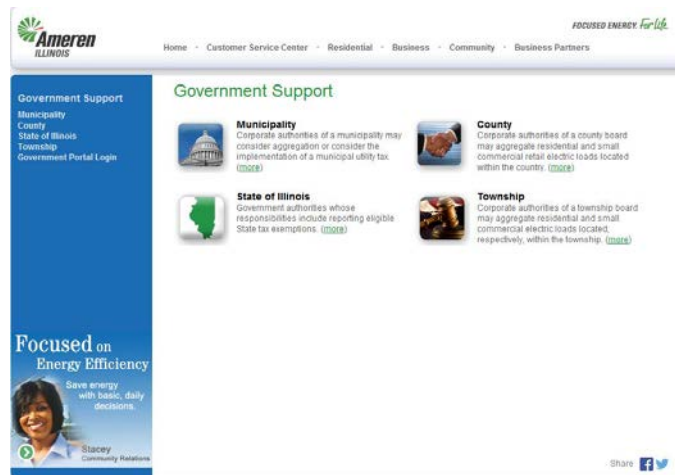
Ameren ILLINOIS

FOCUSED ENERGY. For life.

Home · Customer Service Center · Residential · Business · Community · Business Partners

Government Support
Municipality
County
State of Illinois
Township
Government Portal Login

Government Support

Municipality
Corporate authorities of a municipality may consider aggregation or consider the implementation of a municipal utility tax. (more)

County
Corporate authorities of a county board may aggregate residential and small commercial retail electric loads located within the country. (more)

State of Illinois
Government authorities whose responsibilities include reporting eligible State tax exemptions. (more)

Township
Corporate authorities of a township board may aggregate residential and small commercial electric loads located, respectively, within the township. (more)

Focused on Energy Efficiency
Save energy with basic, daily decisions.
Stacey
Community Relations

Share